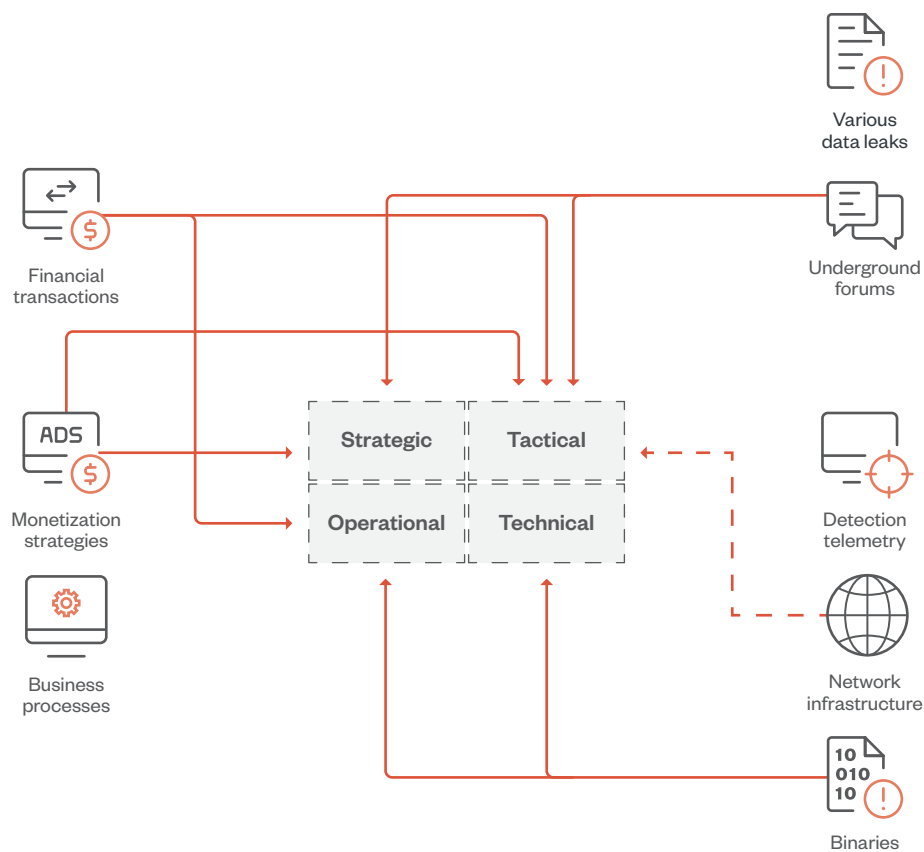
Various data leaks

Financial transactions

Underground forums

ADS

Monetization strategies

Strategic

Tactical

Operational

Technical

Detection telemetry

Business processes

Network infrastructure

10
010
10

Binaries